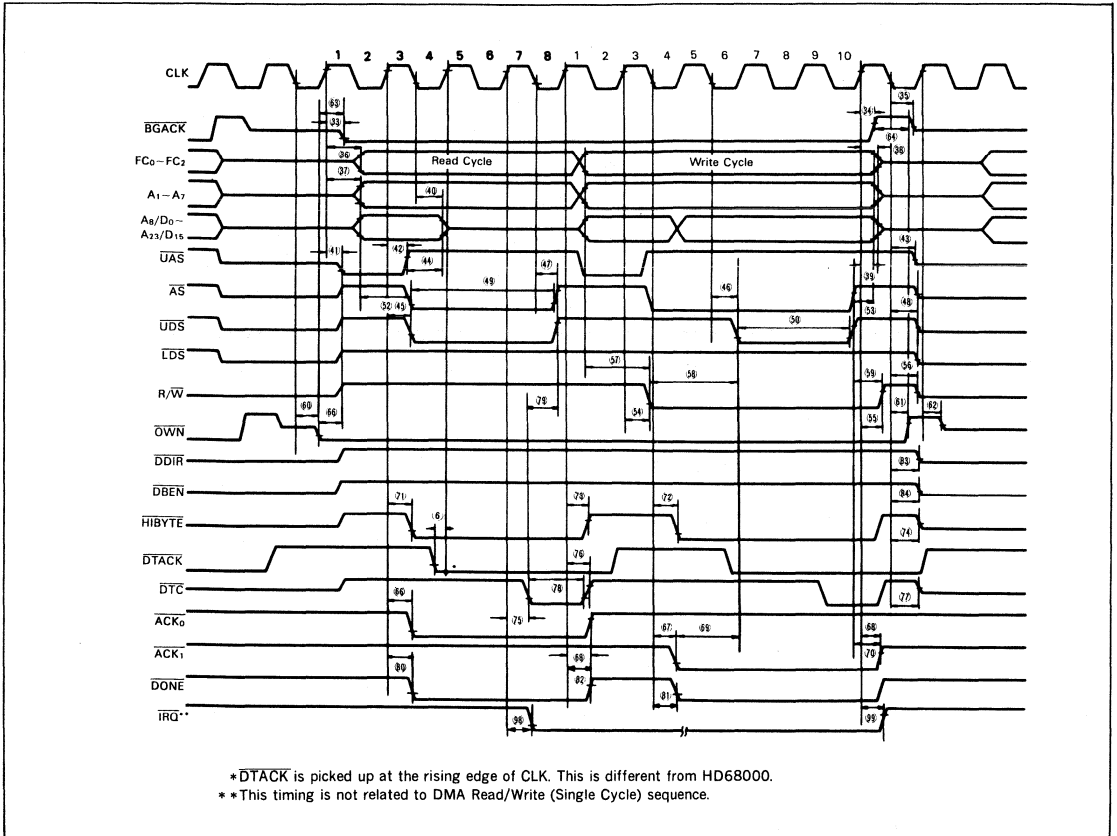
CLK
1 2 3 4 5 6 7 8 1 2 3 4 5 6 7 8 9 10
$\overline{BGACK}$
$FC_0-FC_2$
Read Cycle
Write Cycle
$A_1-A_7$
$A_8/D_0\sim$
$A_{23}/D_{15}$
$\overline{UAS}$
$\overline{AS}$
$\overline{UDS}$
$\overline{LDS}$
$R/\overline{W}$
$\overline{OWN}$
$\overline{DDIR}$
$\overline{DBEN}$
$\overline{HIBYTE}$
$\overline{DTACK}$
$\overline{DTC}$
$\overline{ACK_0}$
$\overline{ACK_1}$
$\overline{DONE}$
$\overline{IRQ}$**
63 33 36 37 40 41 42 44 49 47 52 45 46 50 43 39 48 53 56 59 61 62 55 57 58 54 34 35 64 38 60 66 83 84 71 6 73 72 74 76 78 77 75 86 67 69 68 70 80 82 81 96 99 79
*$\overline{DTACK}$ is picked up at the rising edge of CLK. This is different from HD68000.
**This timing is not related to DMA Read/Write (Single Cycle) sequence.